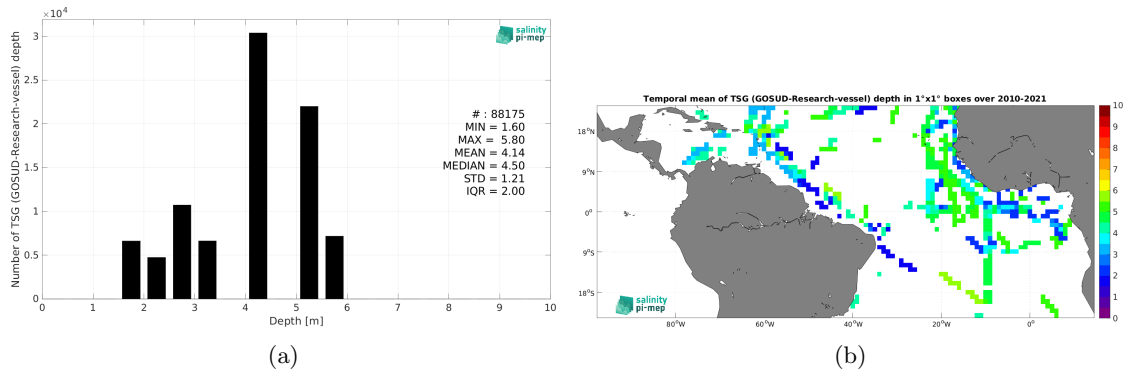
$\times10^4$

Number of TSG (GOSUD-Research-vessel) depth

3
2.5
2
1.5
1
0.5
0

0 1 2 3 4 5 6 7 8 9 10

Depth [m]

salinity pi-mep

# : 88175
MIN = 1.60
MAX = 5.80
MEAN = 4.14
MEDIAN = 4.50
STD = 1.21
IQR = 2.00

(a)

Temporal mean of TSG (GOSUD-Research-vessel) depth in 1°x1° boxes over 2010-2021

18°N
9°N
0°
9°S
18°S

80°W 60°W 40°W 20°W 0°

10
9
8
7
6
5
4
3
2
1
0

salinity pi-mep

(b)